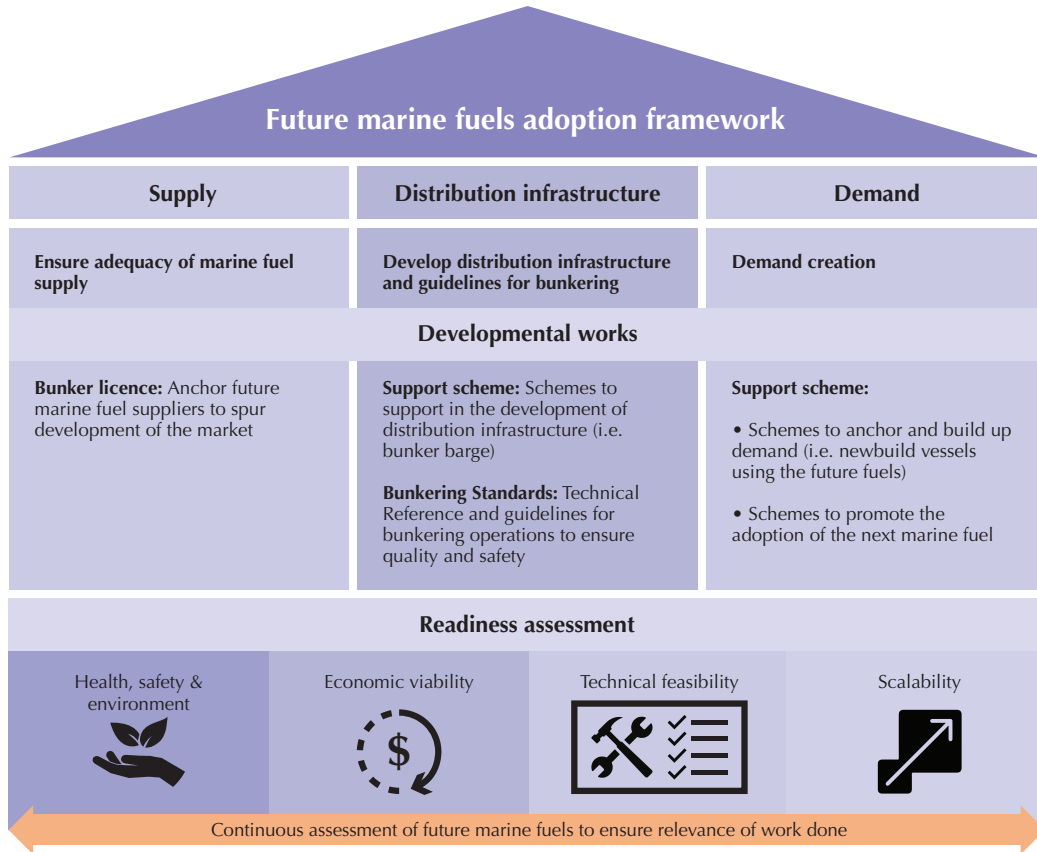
Future marine fuels adoption framework

Supply

Distribution infrastructure

Demand

Ensure adequacy of marine fuel supply

Develop distribution infrastructure and guidelines for bunkering

Demand creation

Developmental works

**Bunker licence:** Anchor future marine fuel suppliers to spur development of the market

**Support scheme:** Schemes to support in the development of distribution infrastructure (i.e. bunker barge)

**Bunkering Standards:** Technical Reference and guidelines for bunkering operations to ensure quality and safety

**Support scheme:**

• Schemes to anchor and build up demand (i.e. newbuild vessels using the future fuels)

• Schemes to promote the adoption of the next marine fuel

Readiness assessment

Health, safety & environment

Economic viability

$

Technical feasibility

Scalability

Continuous assessment of future marine fuels to ensure relevance of work done